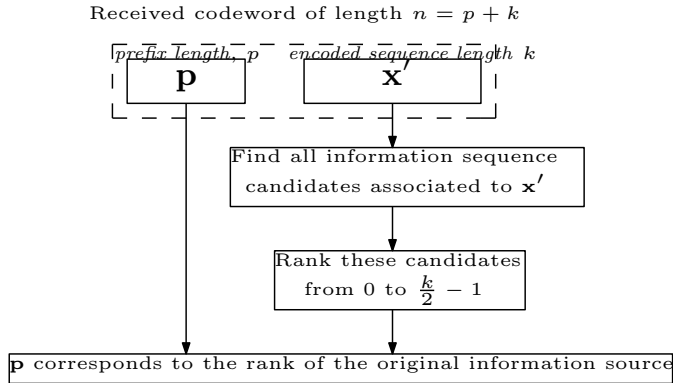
Received codeword of length $n = p + k$

prefix length, $p$

encoded sequence length $k$

$\mathbf{p}$

$\mathbf{x}'$

Find all information sequence candidates associated to $\mathbf{x}'$

Rank these candidates from 0 to $\frac{k}{2} - 1$

$\mathbf{p}$ corresponds to the rank of the original information source